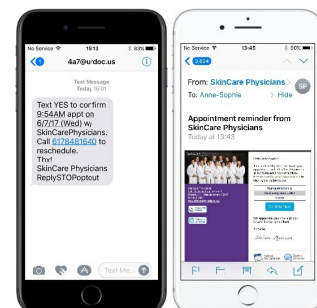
No Service 15:13

4a7@u-doc.us

Text Message
Today 15:01

Text YES to confirm 9:54AM appt on 6/7/17 (Wed) w/ SkinCarePhysicians. Call 6178481640 to reschedule. Thx! SkinCare Physicians ReplySTOPoptout

Text Message

No Service 13:45 50%

3,624

From: SkinCare Physicians
To: Anne-Sophie Hide

SP

Appointment reminder from SkinCare Physicians
Today at 13:43

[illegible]

SkinCare Physicians